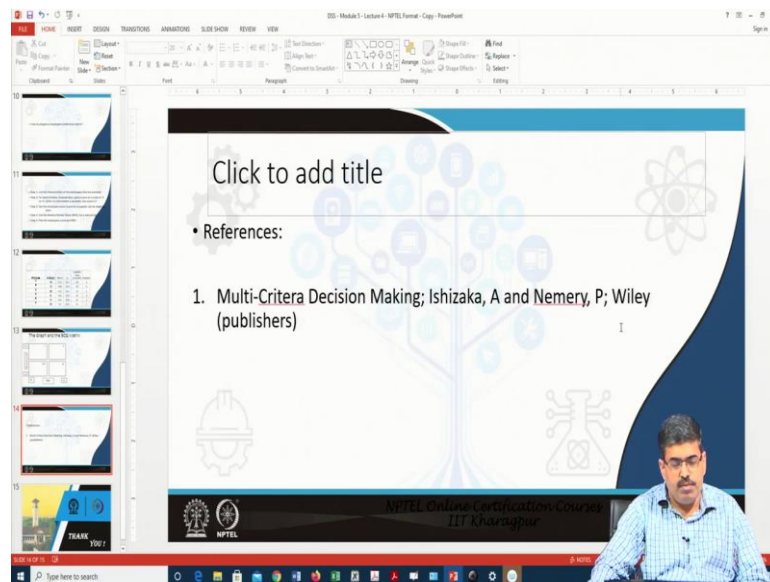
DSS - Module 5 - Lecture 4 - NPTEL Format - Copy - PowerPoint

FILE HOME INSERT DESIGN TRANSITIONS ANIMATIONS SLIDE SHOW REVIEW VIEW

Sign in

Cut Copy Format Painter Paste New Slide Layout Reset Section Clipboard Slides Font Paragraph Text Direction Align Text Convert to SmartArt Drawing Arrange Quick Styles Shape Fill Shape Outline Shape Effects Find Replace Select Editing

Click to add title

• References:

1. Multi-Critera Decision Making; Ishizaka, A and Nemery, P; Wiley (publishers)

NPTEL Online Certification Courses
IIT Kharagpur

NPTEL

THANK YOU

SLIDE 14 OF 15

NOTES

Type here to search